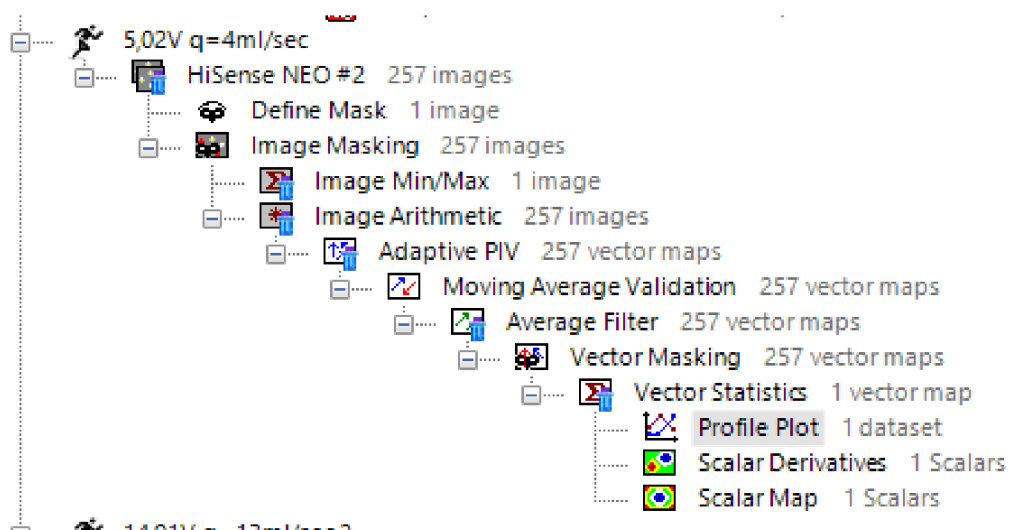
5,02V q=4ml/sec
HiSense NEO #2 257 images
Define Mask 1 image
Image Masking 257 images
Image Min/Max 1 image
Image Arithmetic 257 images
Adaptive PIV 257 vector maps
Moving Average Validation 257 vector maps
Average Filter 257 vector maps
Vector Masking 257 vector maps
Vector Statistics 1 vector map
Profile Plot 1 dataset
Scalar Derivatives 1 Scalars
Scalar Map 1 Scalars
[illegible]